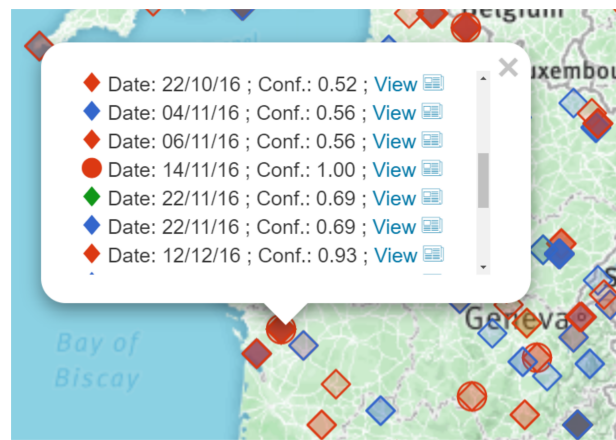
Belgium
Luxembou
Date: 22/10/16 ; Conf.: 0.52 ; View
Date: 04/11/16 ; Conf.: 0.56 ; View
Date: 06/11/16 ; Conf.: 0.56 ; View
Date: 14/11/16 ; Conf.: 1.00 ; View
Date: 22/11/16 ; Conf.: 0.69 ; View
Date: 22/11/16 ; Conf.: 0.69 ; View
Date: 12/12/16 ; Conf.: 0.93 ; View
Geneva
Bay of Biscay